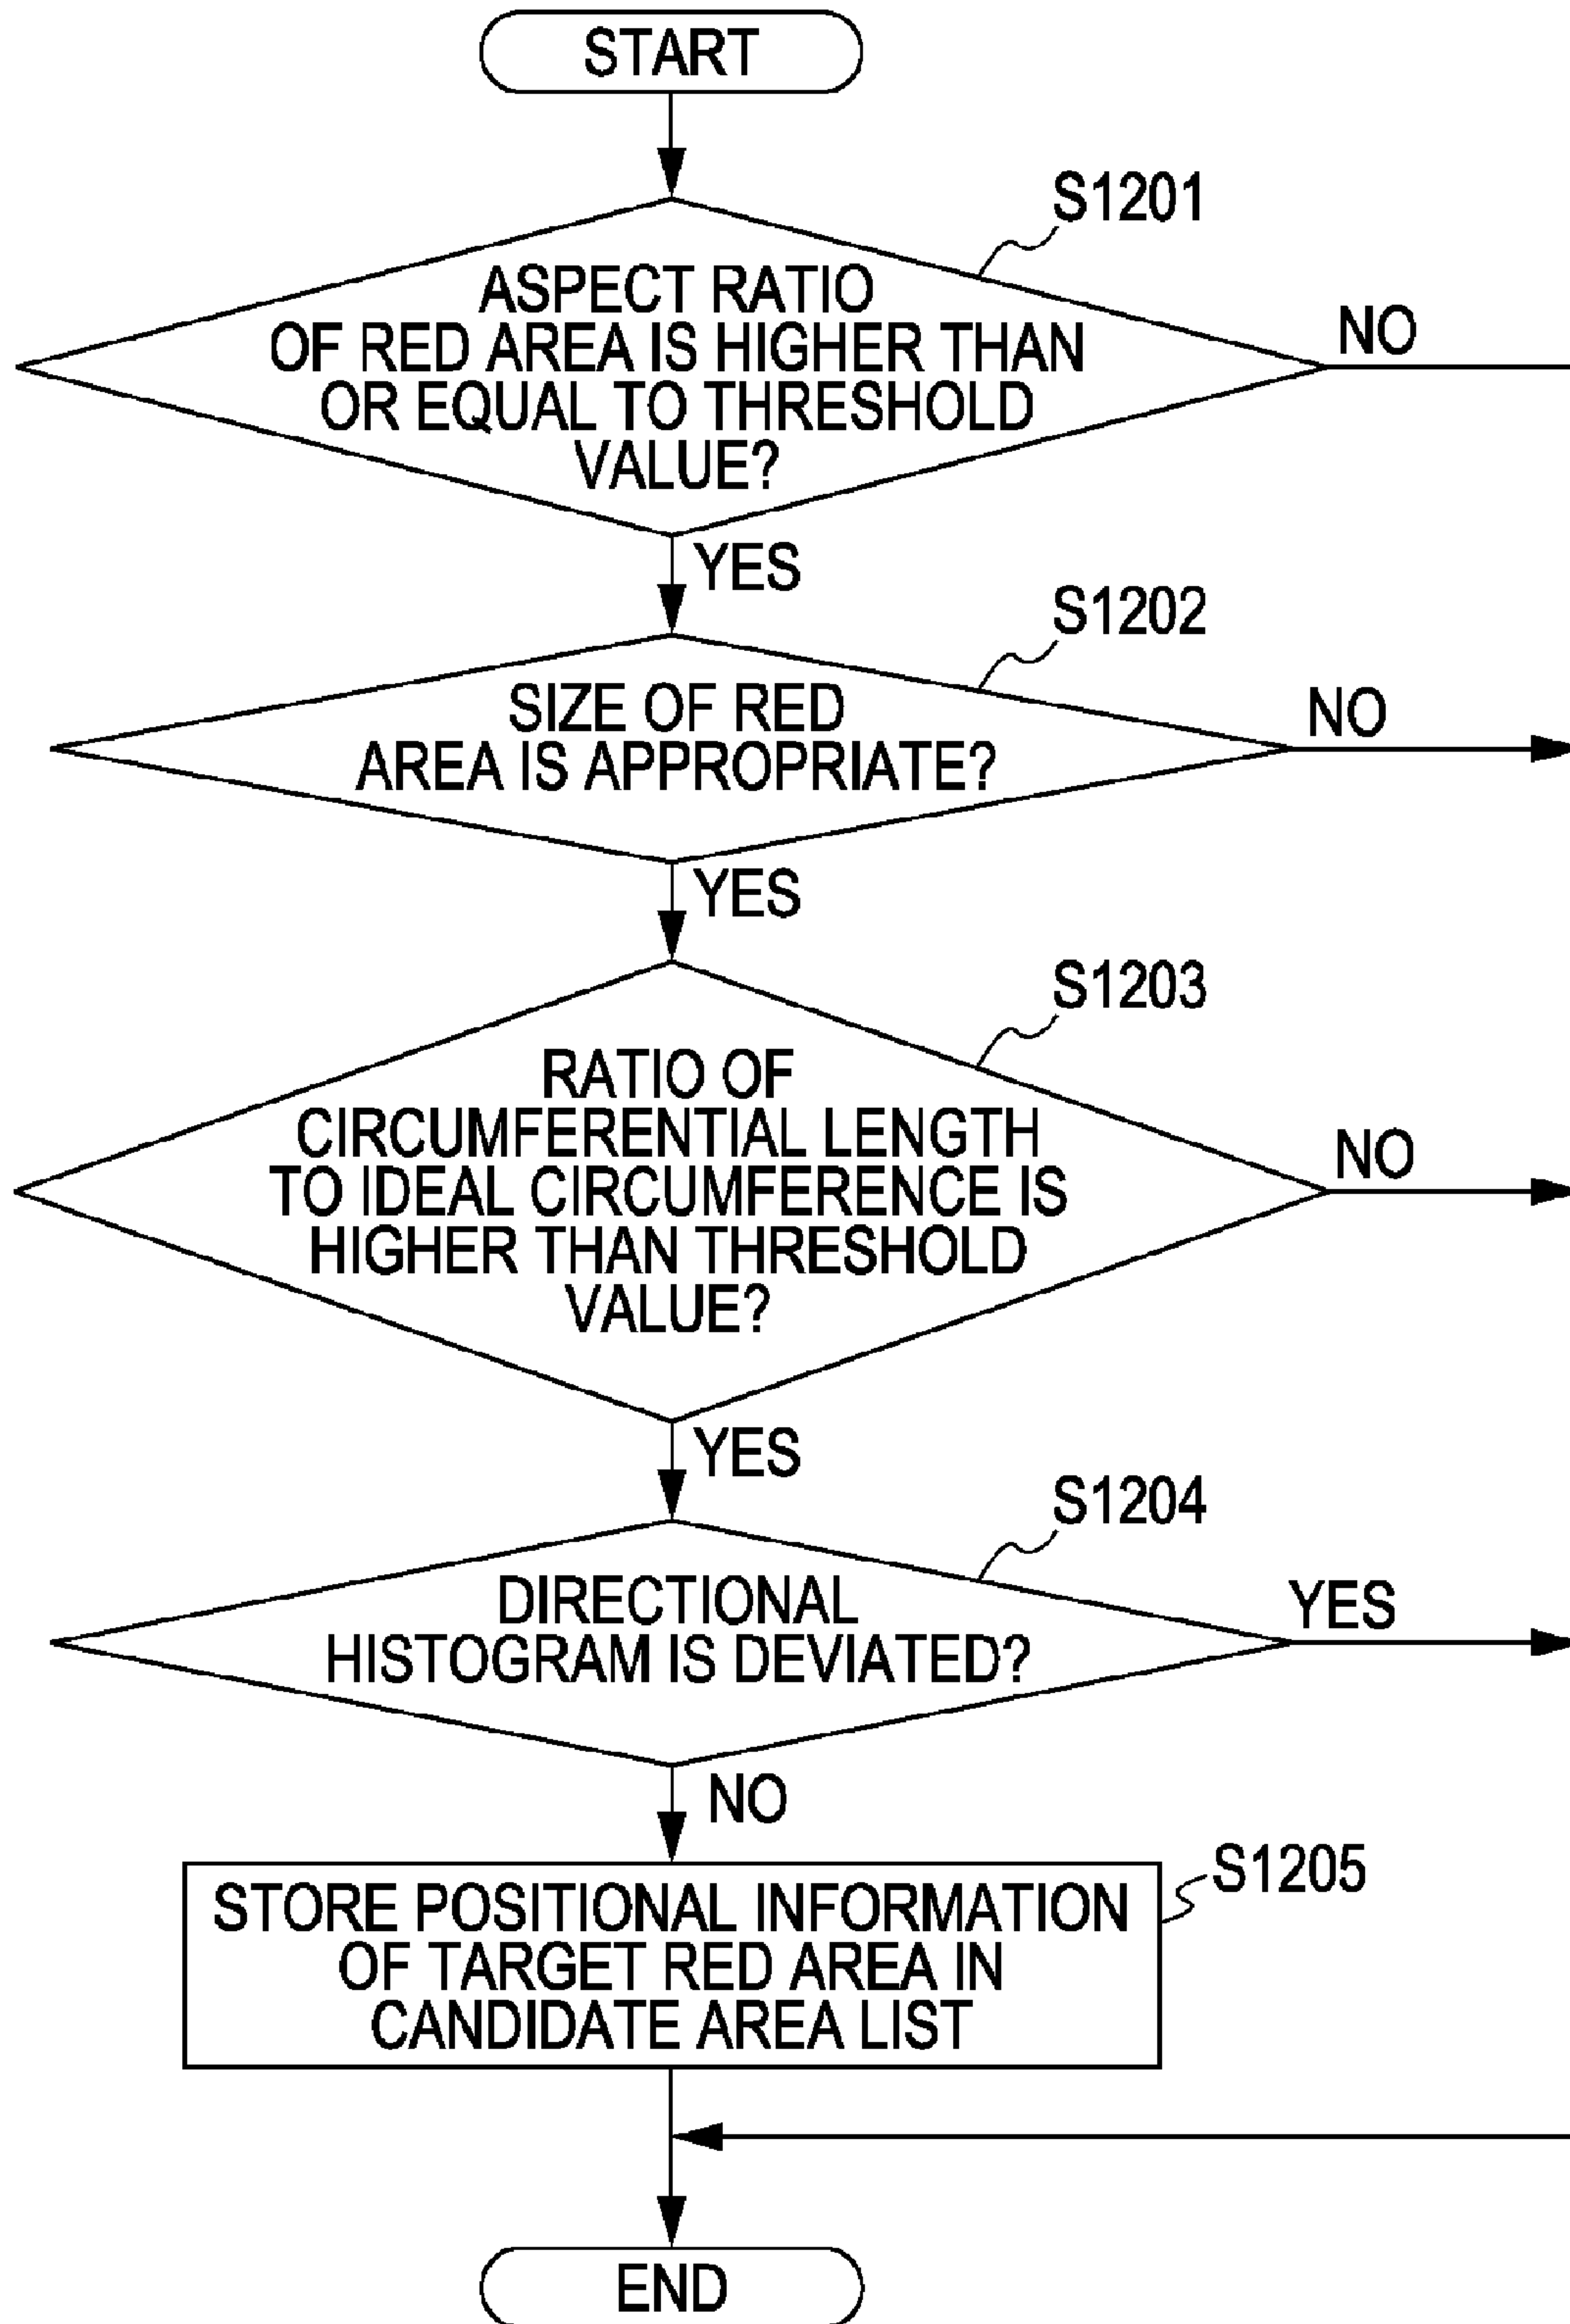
START

S1201

ASPECT RATIO OF RED AREA IS HIGHER THAN OR EQUAL TO THRESHOLD VALUE?

NO

YES

S1202

SIZE OF RED AREA IS APPROPRIATE?

NO

YES

S1203

RATIO OF CIRCUMFERENTIAL LENGTH TO IDEAL CIRCUMFERENCE IS HIGHER THAN THRESHOLD VALUE?

NO

YES

S1204

DIRECTIONAL HISTOGRAM IS DEVIATED?

YES

NO

S1205

STORE POSITIONAL INFORMATION OF TARGET RED AREA IN CANDIDATE AREA LIST

END